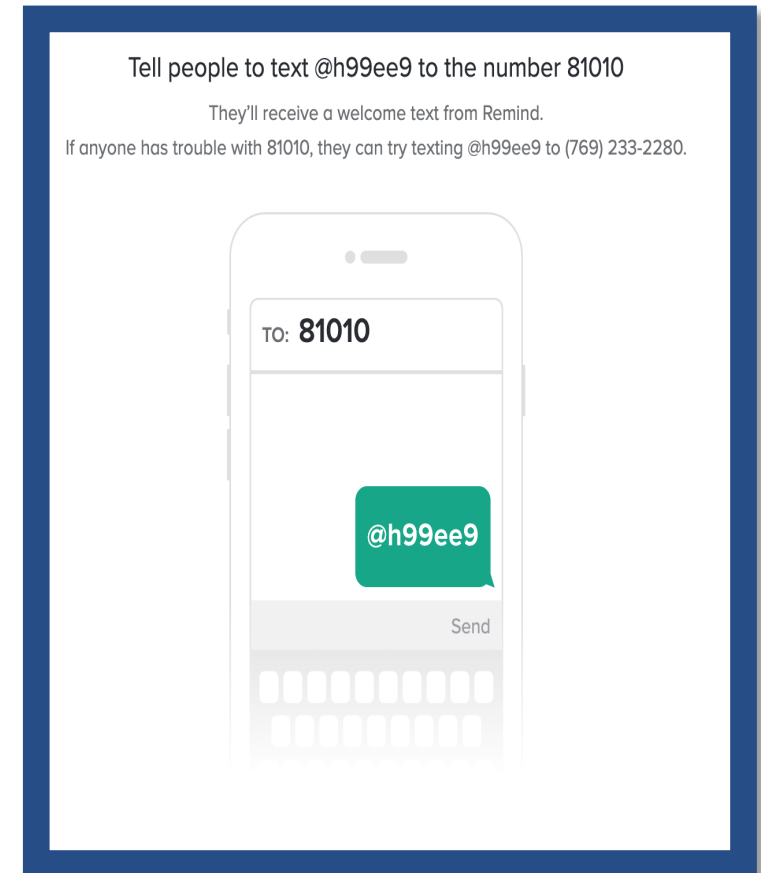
Tell people to text @h99ee9 to the number 81010

They'll receive a welcome text from Remind.
If anyone has trouble with 81010, they can try texting @h99ee9 to (769) 233-2280.

TO: 81010

@h99ee9

Send